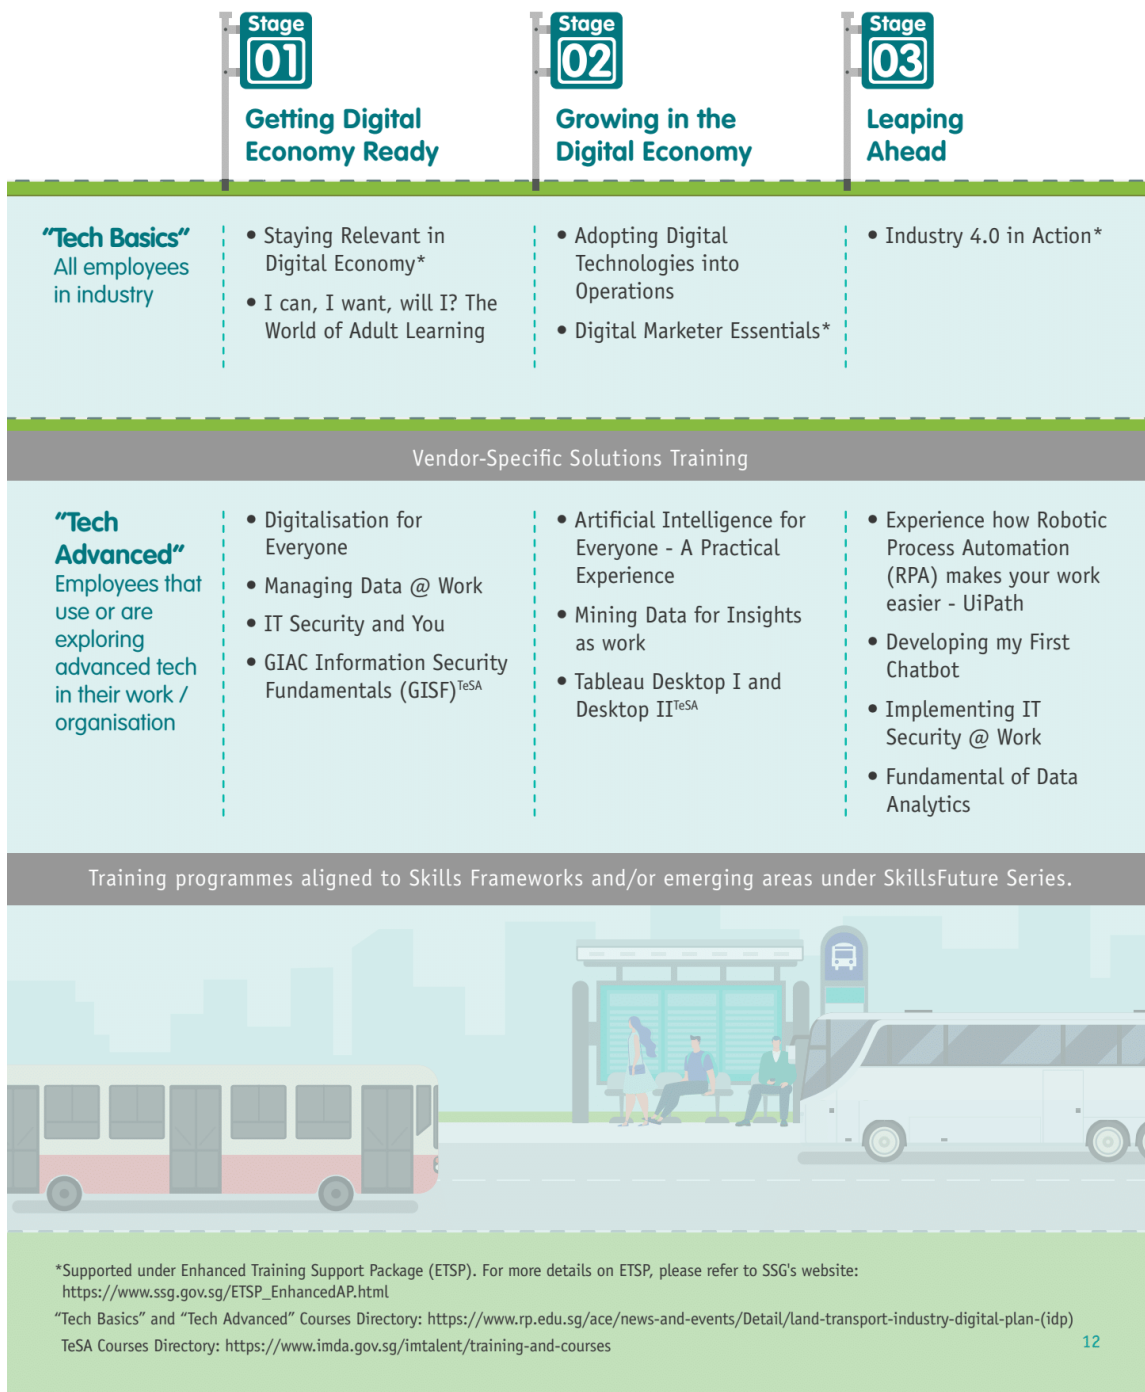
Stage 01
Getting Digital Economy Ready

Stage 02
Growing in the Digital Economy

Stage 03
Leaping Ahead

"Tech Basics"
All employees in industry

• Staying Relevant in Digital Economy*
• I can, I want, will I? The World of Adult Learning

• Adopting Digital Technologies into Operations
• Digital Marketer Essentials*

• Industry 4.0 in Action*

Vendor-Specific Solutions Training

"Tech Advanced"
Employees that use or are exploring advanced tech in their work / organisation

• Digitalisation for Everyone
• Managing Data @ Work
• IT Security and You
• GIAC Information Security Fundamentals (GISF)$^{TeSA}$

• Artificial Intelligence for Everyone - A Practical Experience
• Mining Data for Insights as work
• Tableau Desktop I and Desktop II$^{TeSA}$

• Experience how Robotic Process Automation (RPA) makes your work easier - UiPath
• Developing my First Chatbot
• Implementing IT Security @ Work
• Fundamental of Data Analytics

Training programmes aligned to Skills Frameworks and/or emerging areas under SkillsFuture Series.

*Supported under Enhanced Training Support Package (ETSP). For more details on ETSP, please refer to SSG's website: https://www.ssg.gov.sg/ETSP_EnhancedAP.html
"Tech Basics" and "Tech Advanced" Courses Directory: https://www.rp.edu.sg/ace/news-and-events/Detail/land-transport-industry-digital-plan-(idp)
TeSA Courses Directory: https://www.imda.gov.sg/imtalent/training-and-courses

12